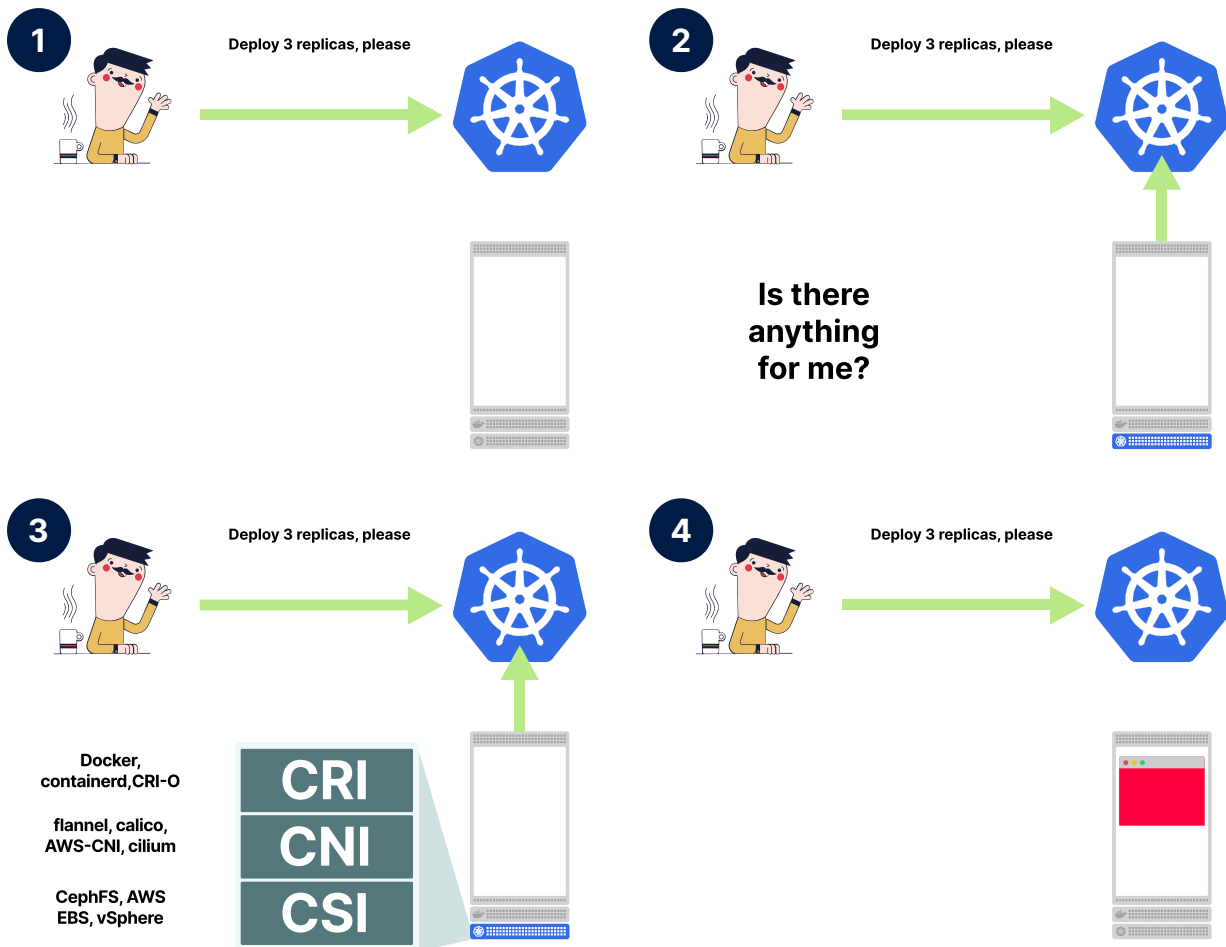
1

Deploy 3 replicas, please

2

Deploy 3 replicas, please

Is there anything for me?

3

Deploy 3 replicas, please

Docker, containerd,CRI-O

flannel, calico, AWS-CNI, cilium

CephFS, AWS EBS, vSphere

CRI

CNI

CSI

4

Deploy 3 replicas, please